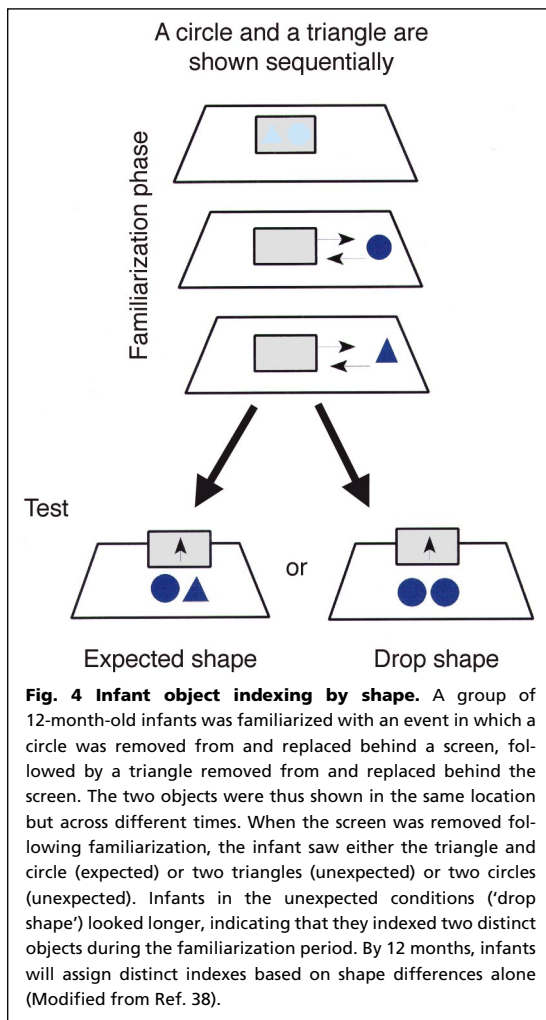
A circle and a triangle are shown sequentially

Familiarization phase

Test

or

Expected shape

Drop shape

**Fig. 4 Infant object indexing by shape.** A group of 12-month-old infants was familiarized with an event in which a circle was removed from and replaced behind a screen, followed by a triangle removed from and replaced behind the screen. The two objects were thus shown in the same location but across different times. When the screen was removed following familiarization, the infant saw either the triangle and circle (expected) or two triangles (unexpected) or two circles (unexpected). Infants in the unexpected conditions ('drop shape') looked longer, indicating that they indexed two distinct objects during the familiarization period. By 12 months, infants will assign distinct indexes based on shape differences alone (Modified from Ref. 38).